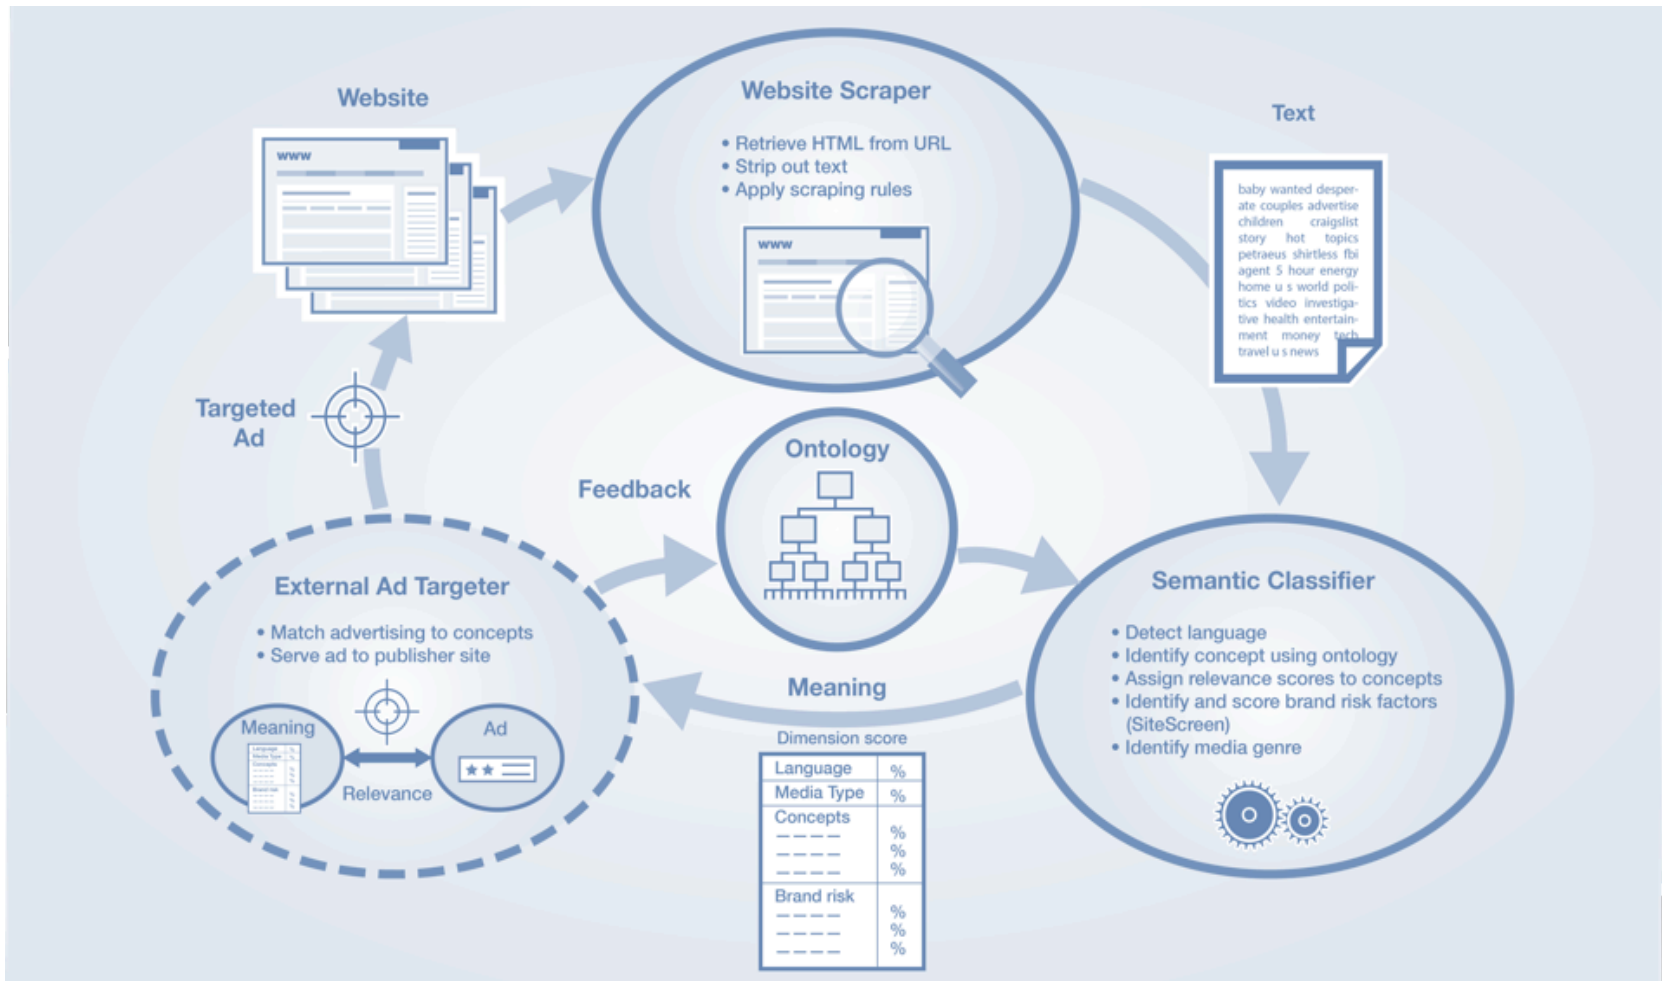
Website

www

Website Scraper

• Retrieve HTML from URL
• Strip out text
• Apply scraping rules

www

Text

baby wanted desperate couples advertise children craigslist story hot topics petraeus shirtless fbi agent 5 hour energy home u s world politics video investigative health entertainment money tech travel u s news

Targeted Ad

Feedback

Ontology

External Ad Targeter

• Match advertising to concepts
• Serve ad to publisher site

Meaning

Relevance

Ad

Meaning

Semantic Classifier

• Detect language
• Identify concept using ontology
• Assign relevance scores to concepts
• Identify and score brand risk factors (SiteScreen)
• Identify media genre

Dimension score

| Language | % |
|---|---|
| Media Type | % |
| Concepts<br>— — — —<br>— — — —<br>— — — — | %<br>%<br>% |
| Brand risk<br>— — — —<br>— — — —<br>— — — — | %<br>%<br>% |